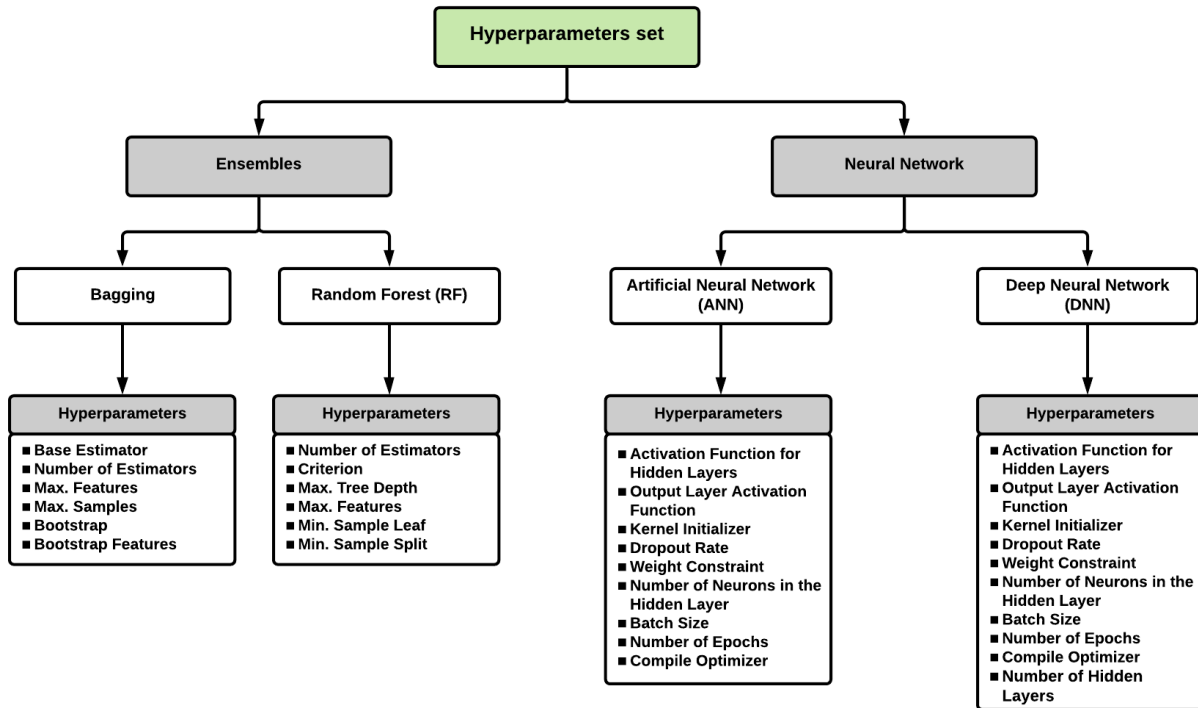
Hyperparameters set

Ensembles

Neural Network

Bagging

Random Forest (RF)

Artificial Neural Network (ANN)

Deep Neural Network (DNN)

Hyperparameters
■ Base Estimator
■ Number of Estimators
■ Max. Features
■ Max. Samples
■ Bootstrap
■ Bootstrap Features

Hyperparameters
■ Number of Estimators
■ Criterion
■ Max. Tree Depth
■ Max. Features
■ Min. Sample Leaf
■ Min. Sample Split

Hyperparameters
■ Activation Function for Hidden Layers
■ Output Layer Activation Function
■ Kernel Initializer
■ Dropout Rate
■ Weight Constraint
■ Number of Neurons in the Hidden Layer
■ Batch Size
■ Number of Epochs
■ Compile Optimizer

Hyperparameters
■ Activation Function for Hidden Layers
■ Output Layer Activation Function
■ Kernel Initializer
■ Dropout Rate
■ Weight Constraint
■ Number of Neurons in the Hidden Layer
■ Batch Size
■ Number of Epochs
■ Compile Optimizer
■ Number of Hidden Layers